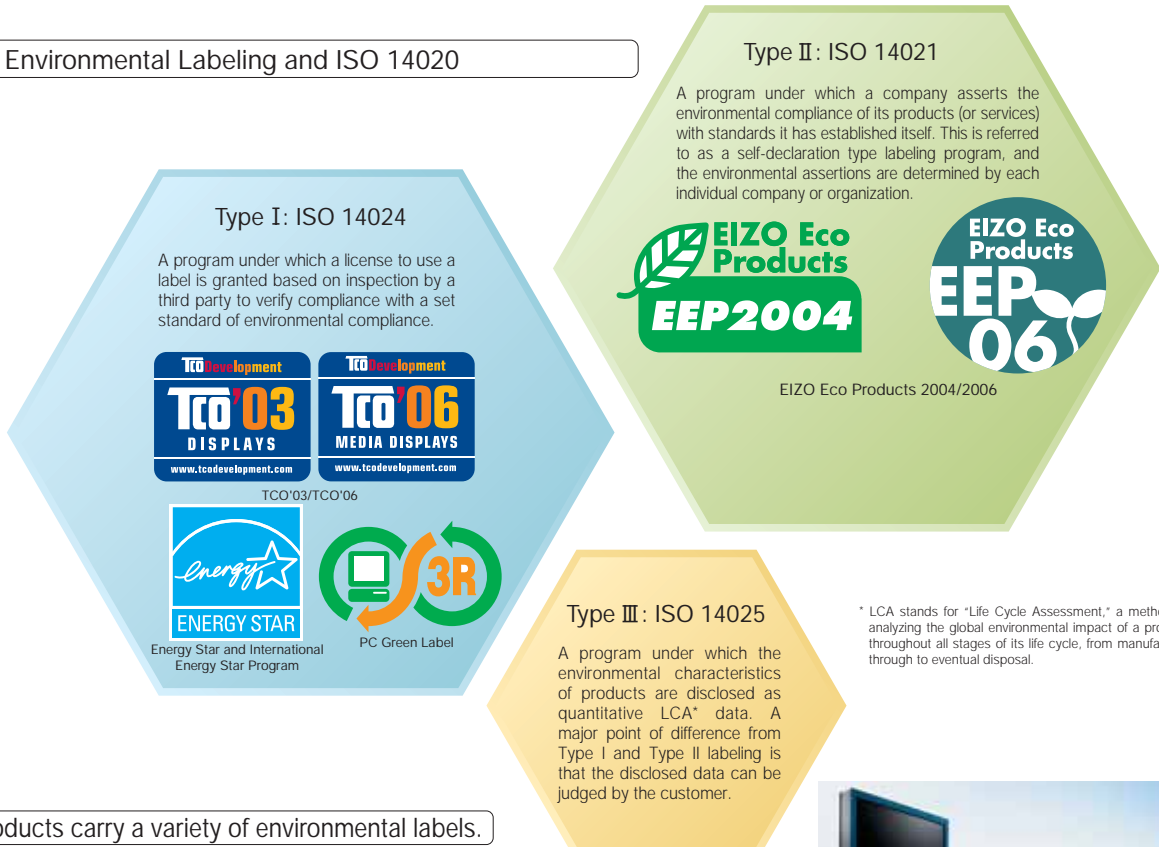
Environmental Labeling and ISO 14020

Type Ⅱ: ISO 14021

A program under which a company asserts the environmental compliance of its products (or services) with standards it has established itself. This is referred to as a self-declaration type labeling program, and the environmental assertions are determined by each individual company or organization.

EIZO Eco Products EEP2004

EIZO Eco Products EEP 06

EIZO Eco Products 2004/2006

Type Ⅰ: ISO 14024

A program under which a license to use a label is granted based on inspection by a third party to verify compliance with a set standard of environmental compliance.

TCO Development TCO'03 DISPLAYS www.tcodevelopment.com

TCO Development TCO'06 MEDIA DISPLAYS www.tcodevelopment.com

TCO'03/TCO'06

energy ENERGY STAR

Energy Star and International Energy Star Program

3R

PC Green Label

Type Ⅲ: ISO 14025

A program under which the environmental characteristics of products are disclosed as quantitative LCA* data. A major point of difference from Type I and Type II labeling is that the disclosed data can be judged by the customer.

* LCA stands for "Life Cycle Assessment," a meth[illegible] analyzing the global environmental impact of a pro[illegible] throughout all stages of its life cycle, from manufa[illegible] through to eventual disposal.

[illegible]oducts carry a variety of environmental labels.